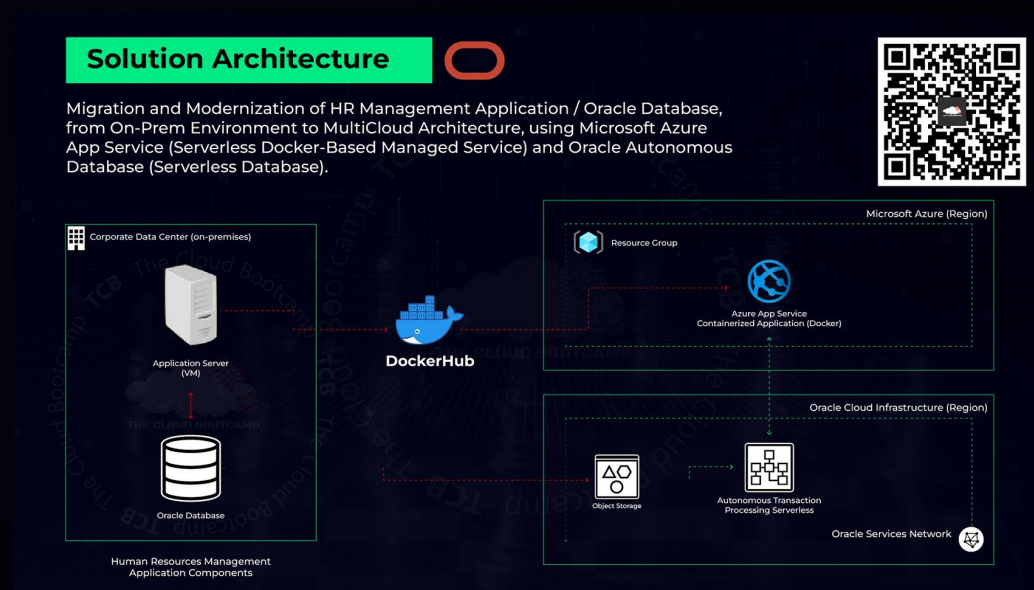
Solution Architecture

Migration and Modernization of HR Management Application / Oracle Database, from On-Prem Environment to MultiCloud Architecture, using Microsoft Azure App Service (Serverless Docker-Based Managed Service) and Oracle Autonomous Database (Serverless Database).

Corporate Data Center (on-premises)

Application Server (VM)

Oracle Database

Human Resources Management Application Components

DockerHub

Microsoft Azure (Region)

Resource Group

Azure App Service Containerized Application (Docker)

Oracle Cloud Infrastructure (Region)

Object Storage

Autonomous Transaction Processing Serverless

Oracle Services Network

THE CLOUD BOOTCAMP